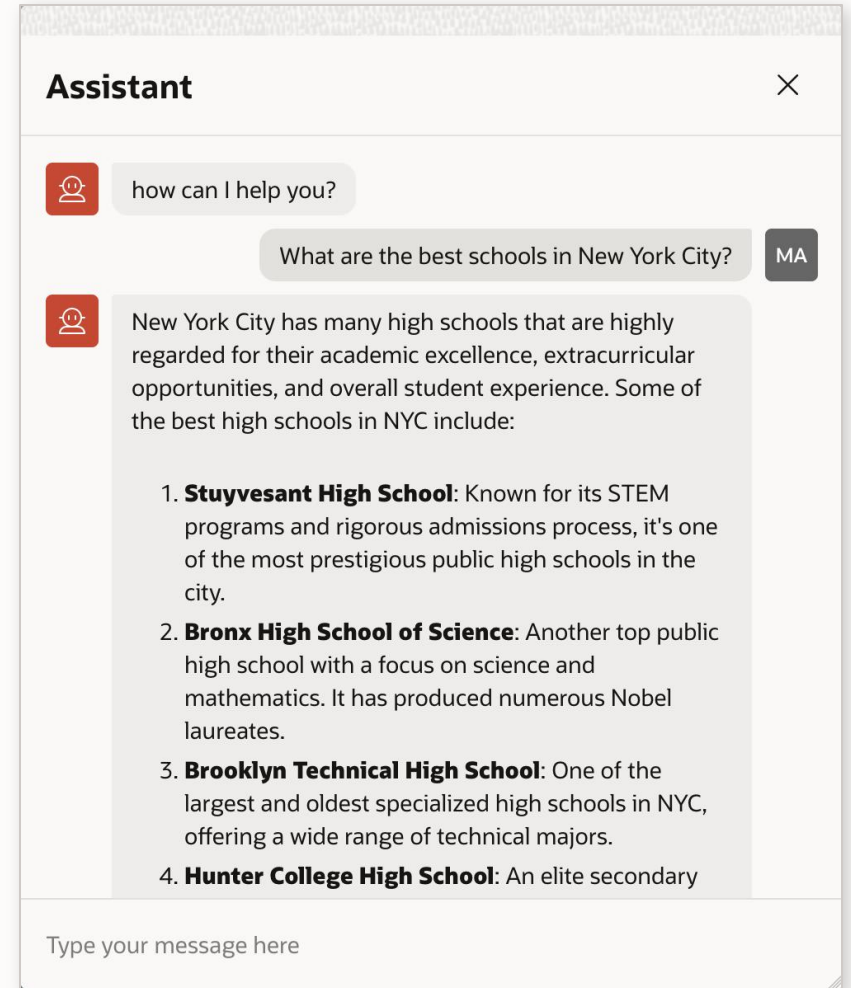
Assistant

×

how can I help you?

What are the best schools in New York City?

MA

New York City has many high schools that are highly regarded for their academic excellence, extracurricular opportunities, and overall student experience. Some of the best high schools in NYC include:

1. **Stuyvesant High School**: Known for its STEM programs and rigorous admissions process, it's one of the most prestigious public high schools in the city.
2. **Bronx High School of Science**: Another top public high school with a focus on science and mathematics. It has produced numerous Nobel laureates.
3. **Brooklyn Technical High School**: One of the largest and oldest specialized high schools in NYC, offering a wide range of technical majors.
4. **Hunter College High School**: An elite secondary

Type your message here